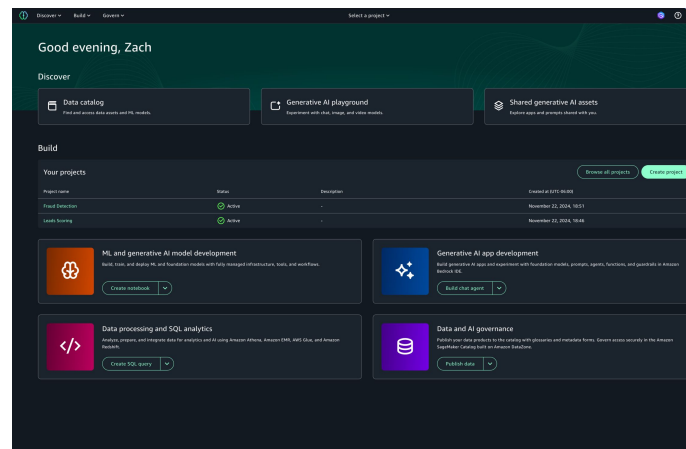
Discover Build Govern

Select a project

Good evening, Zach

Discover

Data catalog
Find and access data assets and ML models.

Generative AI playground
Experiment with chat, image, and video models.

Shared generative AI assets
Explore apps and prompts shared with you.

Build

Your projects

Browse all projects

Create project

| Project name | Status | Description | Created at (UTC-05:00) |
|---|---|---|---|
| Fraud Detection | Active | - | November 22, 2024, 10:51 |
| Leads Scoring | Active | - | November 22, 2024, 10:46 |

ML and generative AI model development
Build, train, and deploy ML and foundation models with fully managed infrastructure, tools, and workflows.

Create notebook

Generative AI app development
Build generative AI apps and experiment with foundation models, prompts, agents, functions, and guardrails in Amazon Bedrock IDE.

Build chat agent

Data processing and SQL analytics
Analyze, prepare, and integrate data for analytics and AI using Amazon Athena, Amazon EMR, AWS Glue, and Amazon Redshift.

Create SQL query

Data and AI governance
Publish your data products to the catalog with glossaries and metadata forms. Govern access securely in the Amazon SageMaker Catalog built on Amazon DataZone.

Publish data